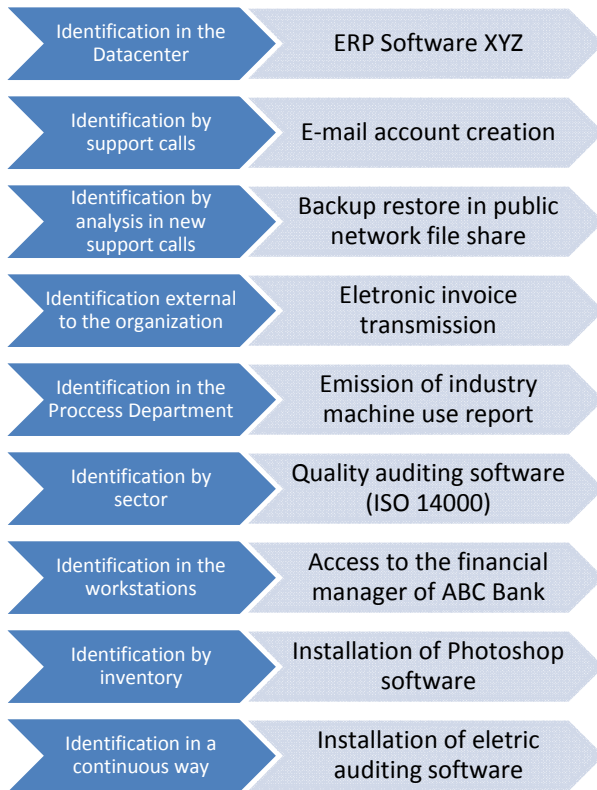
Identification in the Datacenter

ERP Software XYZ

Identification by support calls

E-mail account creation

Identification by analysis in new support calls

Backup restore in public network file share

Identification external to the organization

Eletronic invoice transmission

Identification in the Proccess Department

Emission of industry machine use report

Identification by sector

Quality auditing software (ISO 14000)

Identification in the workstations

Access to the financial manager of ABC Bank

Identification by inventory

Installation of Photoshop software

Identification in a continuous way

Installation of eletric auditing software